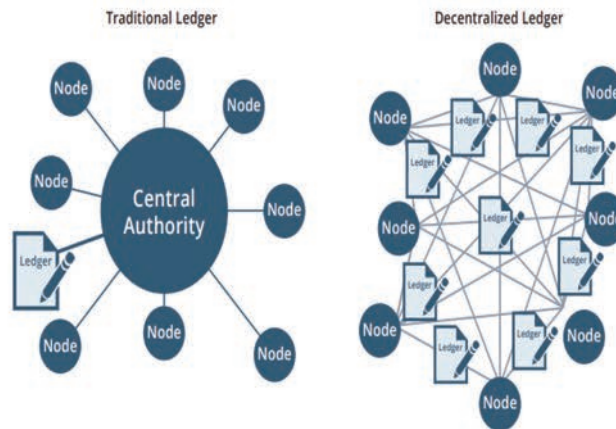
Traditional Ledger

Node
Node
Node
Node
Central Authority
Node
Ledger
Node
Node
Node

Decentralized Ledger

Node
Node
Node
Ledger
Ledger
Ledger
Ledger
Node
Ledger
Node
Ledger
Ledger
Node
Node
Ledger
Ledger
Node
Node